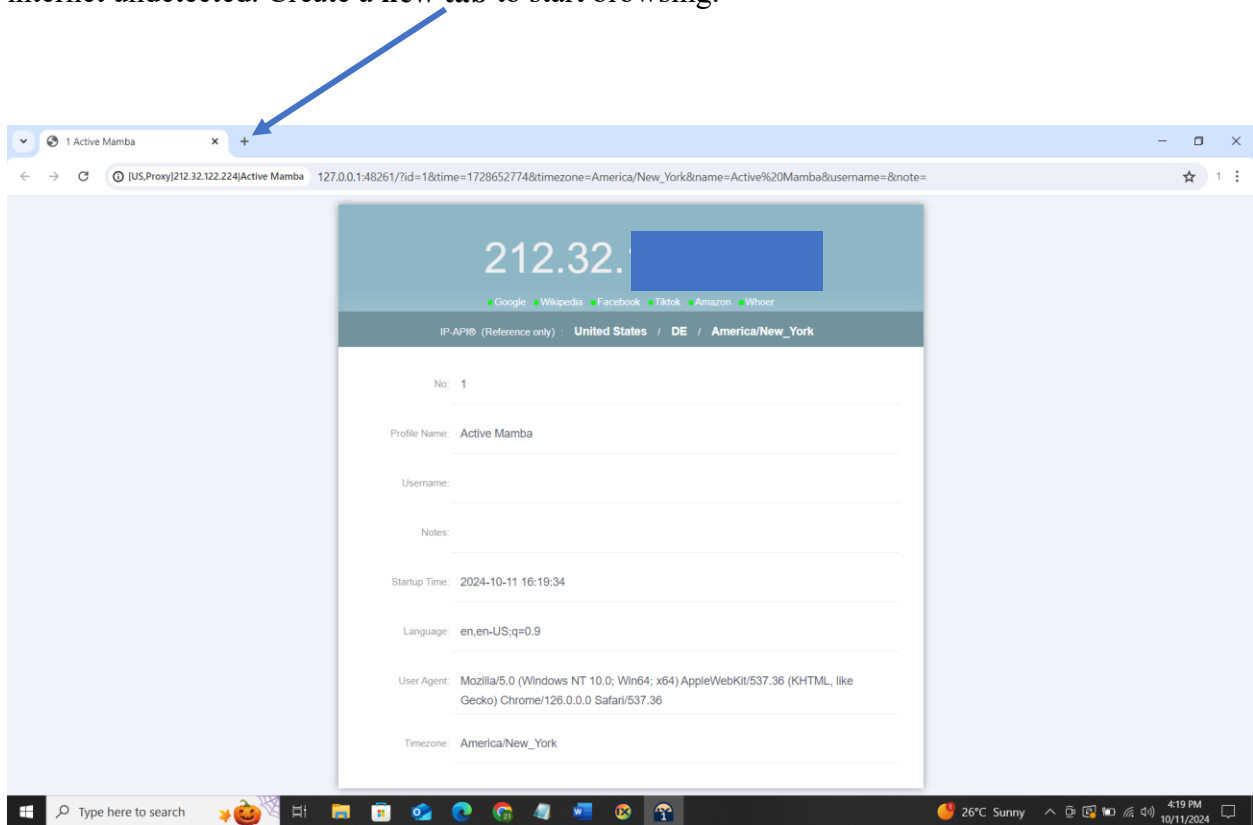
internet undetected. Create a new tab to start browsing.

1 Active Mamba × +

[US,Proxy]212.32.122.224|Active Mamba 127.0.0.1:48261/?id=1&time=1728652774&timezone=America/New_York&name=Active%20Mamba&username=&note=

212.32.1

Google Wikipedia Facebook Tiktok Amazon Whoer

IP-API® (Reference only) : United States / DE / America/New_York

No: 1

Profile Name: Active Mamba

Username:

Notes:

Startup Time: 2024-10-11 16:19:34

Language: en,en-US;q=0.9

User Agent: Mozilla/5.0 (Windows NT 10.0; Win64; x64) AppleWebKit/537.36 (KHTML, like Gecko) Chrome/126.0.0.0 Safari/537.36

Timezone: America/New_York

Type here to search

26°C Sunny

4:19 PM
10/11/2024